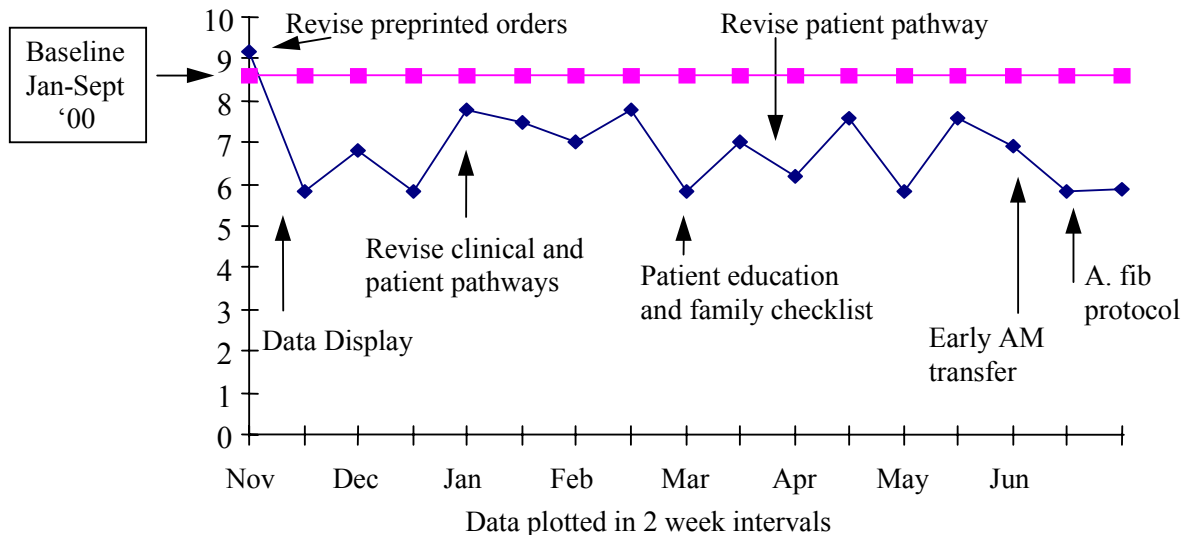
Baseline Jan-Sept '00

Revise preprinted orders

Revise patient pathway

10
9
8
7
6
5
4
3
2
1
0

Revise clinical and patient pathways

Patient education and family checklist

A. fib protocol

Data Display

Early AM transfer

Nov Dec Jan Feb Mar Apr May Jun

Data plotted in 2 week intervals